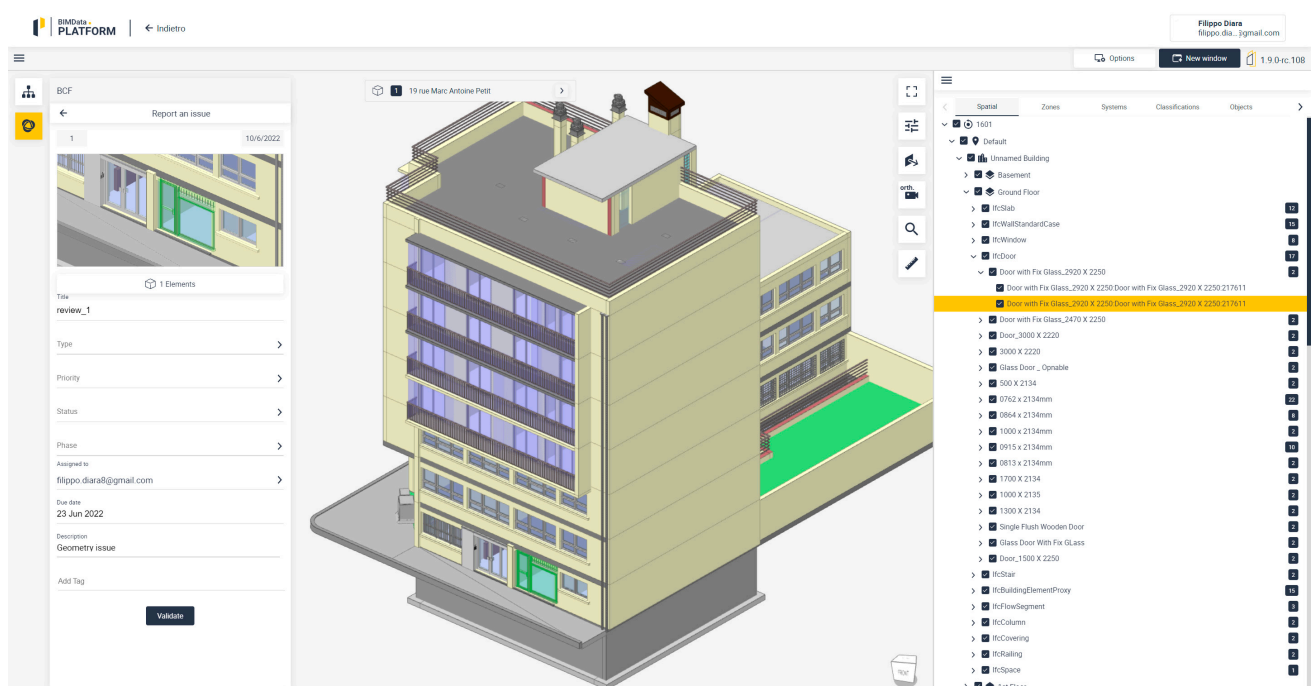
BIMData PLATFORM | ← Indietro

Filippo Diara
filippo.dia...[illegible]@gmail.com

Options
New window
1.9.0-rc.108

BCF
← Report an issue
1
10/6/2022

1 Elements

Title
review_1

Type

Priority

Status

Phase

Assigned to
filippo.diara8@gmail.com

Due date
23 Jun 2022

Description
Geometry issue

Add Tag

Validate

1 19 rue Marc Antoine Petit

orth.

Spatial
Zones
Systems
Classifications
Objects

1601
Default
Unnamed Building
Basement
Ground Floor
IfcSlab 12
IfcWallStandardCase 15
IfcWindow 8
IfcDoor 17
Door with Fix Glass_2920 X 2250 2
Door with Fix Glass_2920 X 2250:Door with Fix Glass_2920 X 2250:217611
Door with Fix Glass_2920 X 2250:Door with Fix Glass_2920 X 2250:217611
Door with Fix Glass_2470 X 2250 2
Door_3000 X 2220 2
3000 X 2220 2
Glass Door _ Opnable 2
500 X 2134 2
0762 x 2134mm 22
0864 x 2134mm 8
1000 x 2134mm 2
0915 x 2134mm 10
0813 x 2134mm 2
1700 X 2134 2
1000 X 2135 2
1300 X 2134 2
Single Flush Wooden Door 2
Glass Door With Fix GLass 2
Door_1500 X 2250 2
IfcStair 2
IfcBuildingElementProxy 15
IfcFlowSegment 3
IfcColumn 2
IfcCovering 2
IfcRailing 2
IfcSpace 1